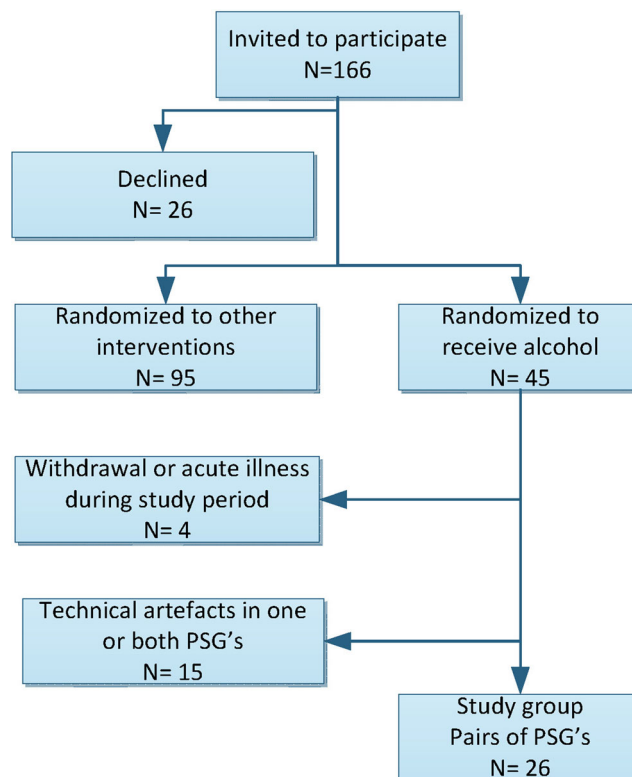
Invited to participate
N=166

Declined
N= 26

Randomized to other interventions
N= 95

Randomized to receive alcohol
N= 45

Withdrawal or acute illness during study period
N= 4

Technical artefacts in one or both PSG's
N= 15

Study group
Pairs of PSG's
N= 26